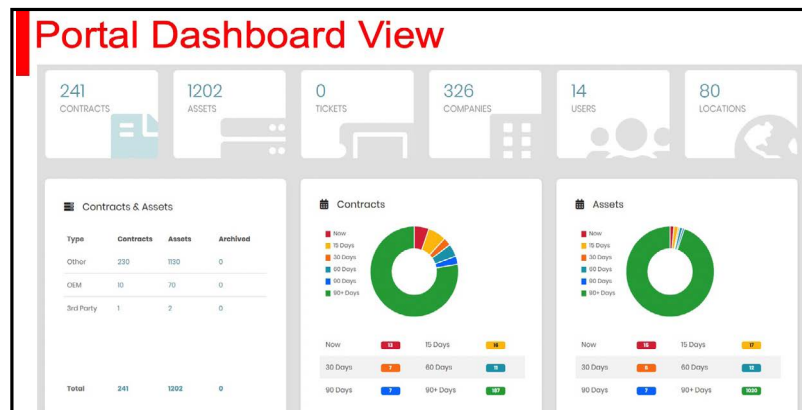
Portal Dashboard View

241
CONTRACTS

1202
ASSETS

0
TICKETS

326
COMPANIES

14
USERS

80
LOCATIONS

Contracts & Assets

| Type | Contracts | Assets | Archived |
|---|---|---|---|
| Other | 230 | 1130 | 0 |
| OEM | 10 | 70 | 0 |
| 3rd Party | 1 | 2 | 0 |
| Total | 241 | 1202 | 0 |

Contracts

Now
15 Days
30 Days
60 Days
90 Days
90+ Days

| | | | |
|---|---|---|---|
| Now | 13 | 15 Days | 16 |
| 30 Days | 7 | 60 Days | 11 |
| 90 Days | 7 | 90+ Days | 187 |

Assets

Now
15 Days
30 Days
60 Days
90 Days
90+ Days

| | | | |
|---|---|---|---|
| Now | 18 | 15 Days | 17 |
| 30 Days | 6 | 60 Days | 12 |
| 90 Days | 7 | 90+ Days | 1020 |